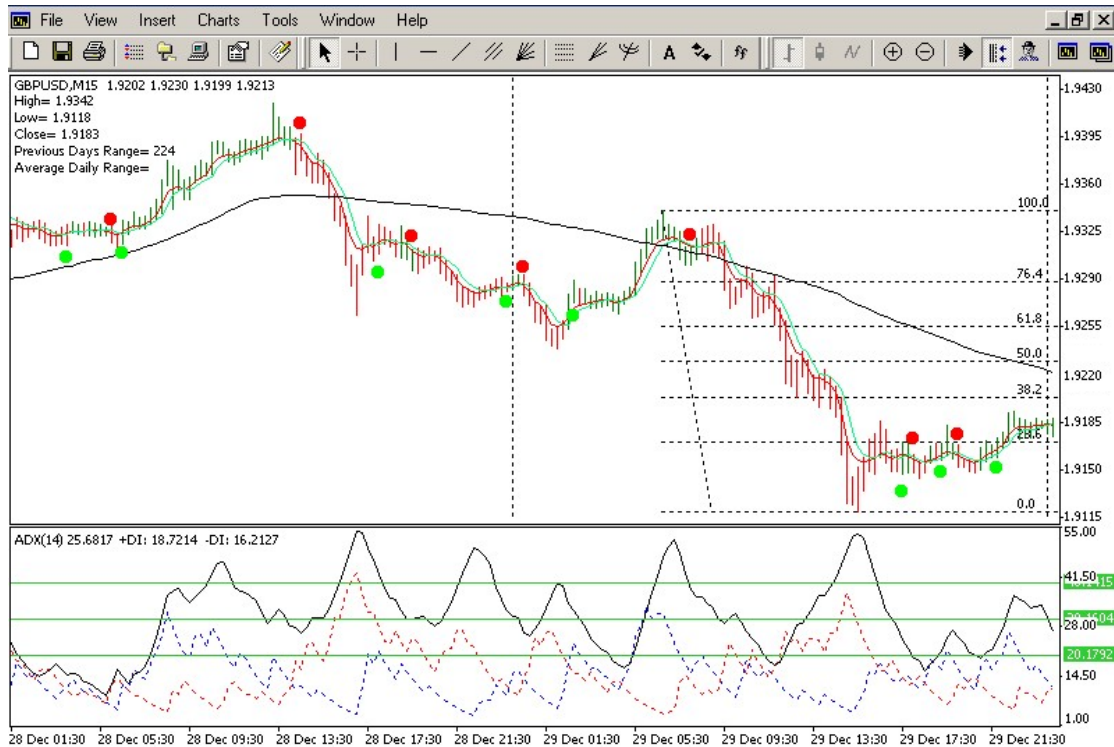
File View Insert Charts Tools Window Help

GBPUSD,M15 1.9202 1.9230 1.9199 1.9213
High= 1.9342
Low= 1.9118
Close= 1.9183
Previous Days Range= 224
Average Daily Range=

100.0
76.4
61.8
50.0
38.2
23.6
0.0

1.9430
1.9395
1.9360
1.9325
1.9290
1.9255
1.9220
1.9185
1.9150
1.9115

ADX(14) 25.6817 +DI: 18.7214 -DI: 16.2127

55.00
41.50
28.00
20.1792
14.50
1.00

28 Dec 01:30 28 Dec 05:30 28 Dec 09:30 28 Dec 13:30 28 Dec 17:30 28 Dec 21:30 29 Dec 01:30 29 Dec 05:30 29 Dec 09:30 29 Dec 13:30 29 Dec 17:30 29 Dec 21:30